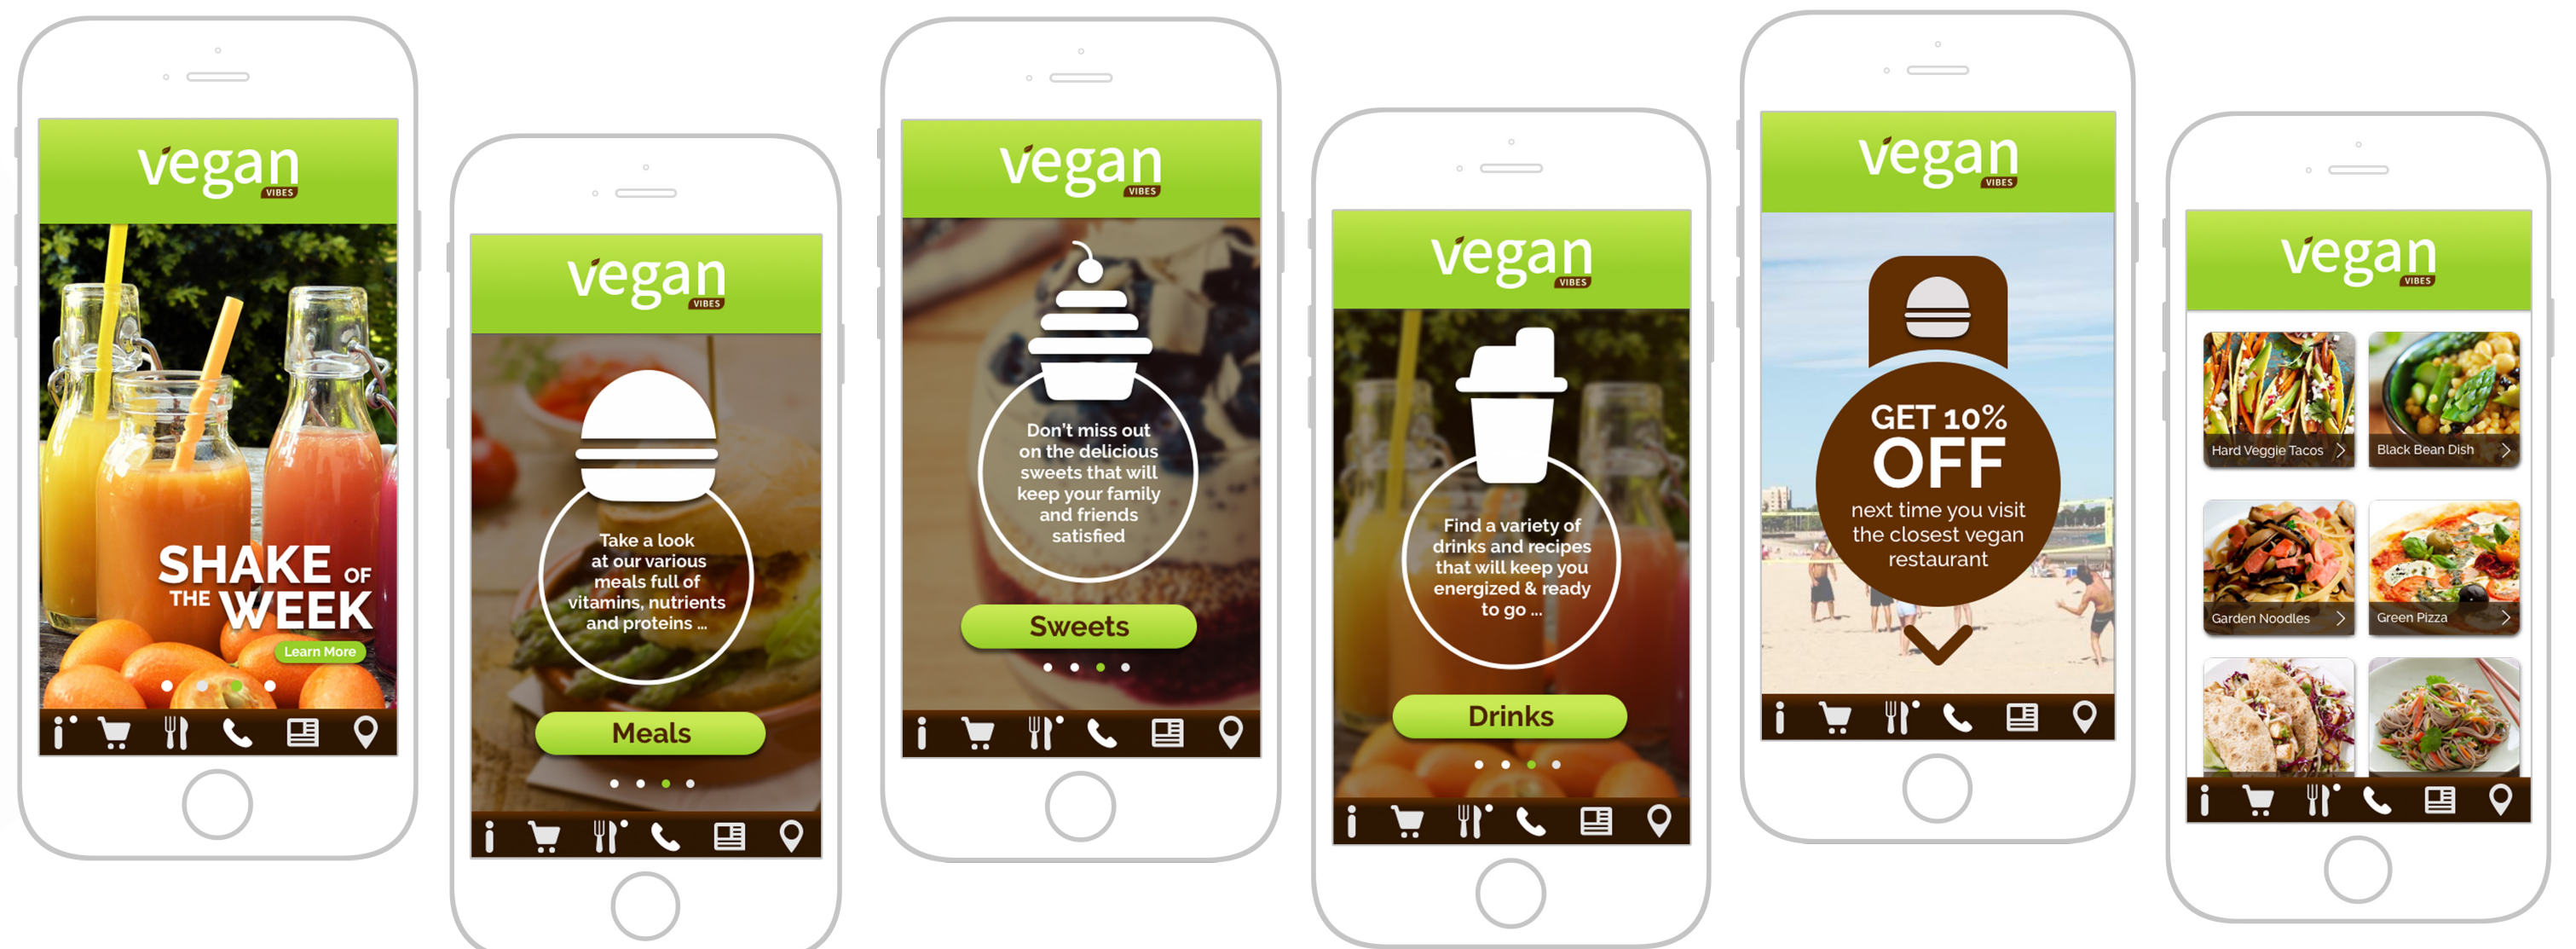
vegan VIBES

SHAKE OF THE WEEK

Learn More

vegan VIBES

Take a look at our various meals full of vitamins, nutrients and proteins ...

Meals

vegan VIBES

Don't miss out on the delicious sweets that will keep your family and friends satisfied

Sweets

vegan VIBES

Find a variety of drinks and recipes that will keep you energized & ready to go ...

Drinks

vegan VIBES

GET 10% OFF

next time you visit the closest vegan restaurant

vegan VIBES

Hard Veggie Tacos

Black Bean Dish

Garden Noodles

Green Pizza